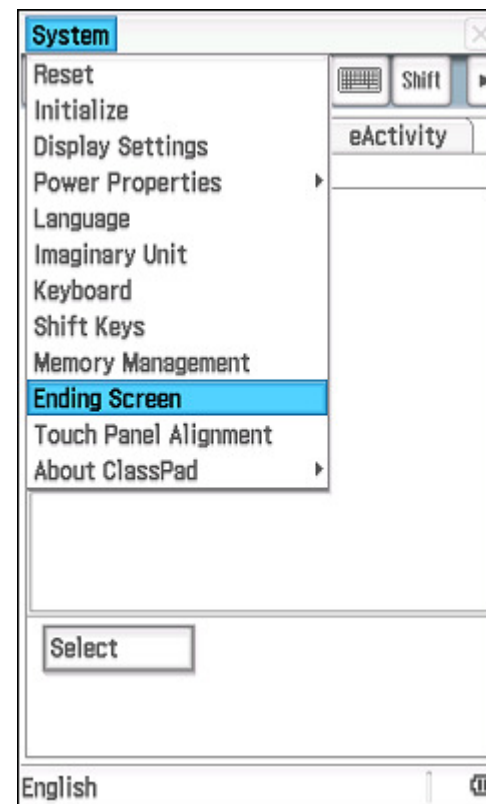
System

Reset
Initialize
Display Settings
Power Properties
Language
Imaginary Unit
Keyboard
Shift Keys
Memory Management
Ending Screen
Touch Panel Alignment
About ClassPad

Shift

eActivity

Select

English